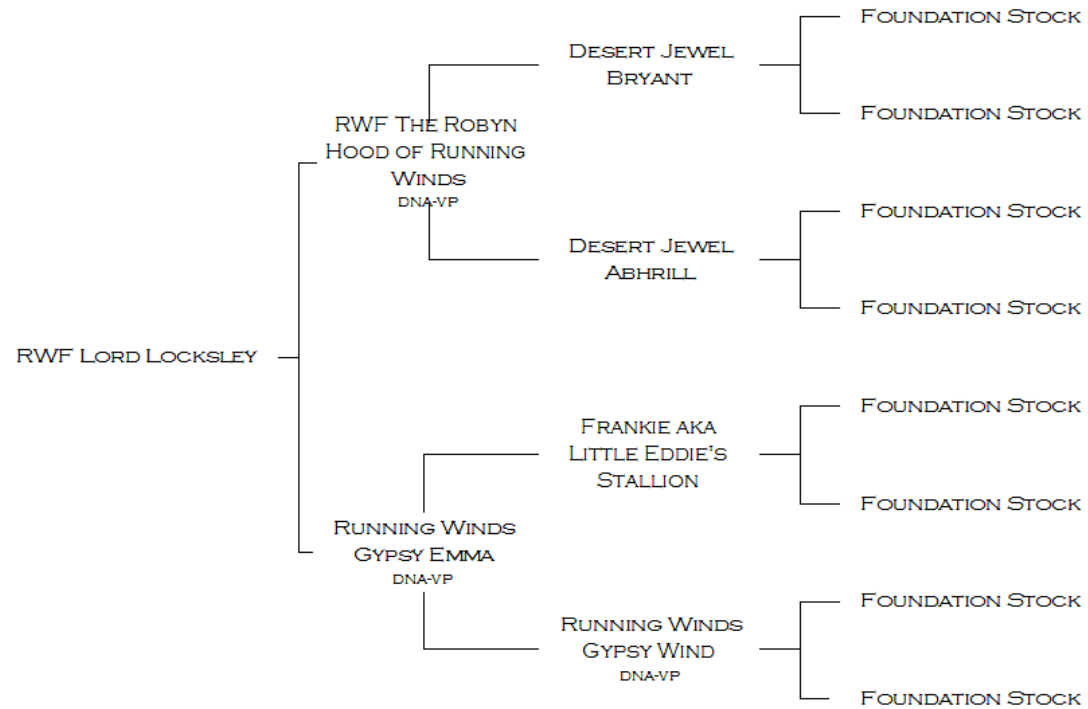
RWF Lord Locksley

RWF The Robyn Hood of Running Winds
DNA-VP

Desert Jewel Bryant

Foundation Stock

Foundation Stock

Desert Jewel Abhrill

Foundation Stock

Foundation Stock

Running Winds Gypsy Emma
DNA-VP

Frankie aka Little Eddie's Stallion

Foundation Stock

Foundation Stock

Running Winds Gypsy Wind
DNA-VP

Foundation Stock

Foundation Stock